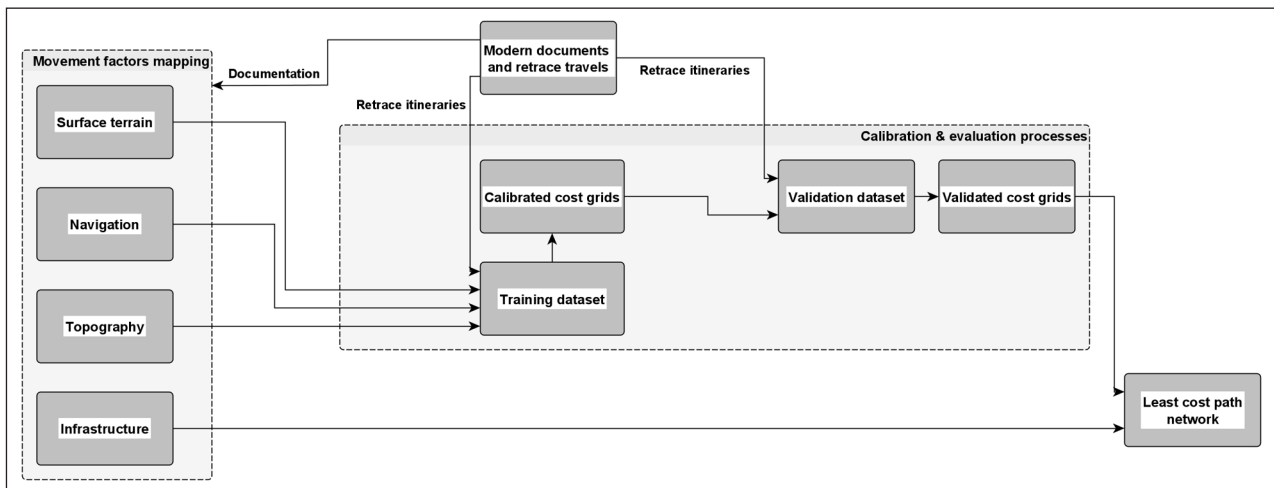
Modern documents and retrace travels

Movement factors mapping

Documentation

Retrace itineraries

Retrace itineraries

Surface terrain

Navigation

Topography

Infrastructure

Calibration & evaluation processes

Calibrated cost grids

Training dataset

Validation dataset

Validated cost grids

Least cost path network